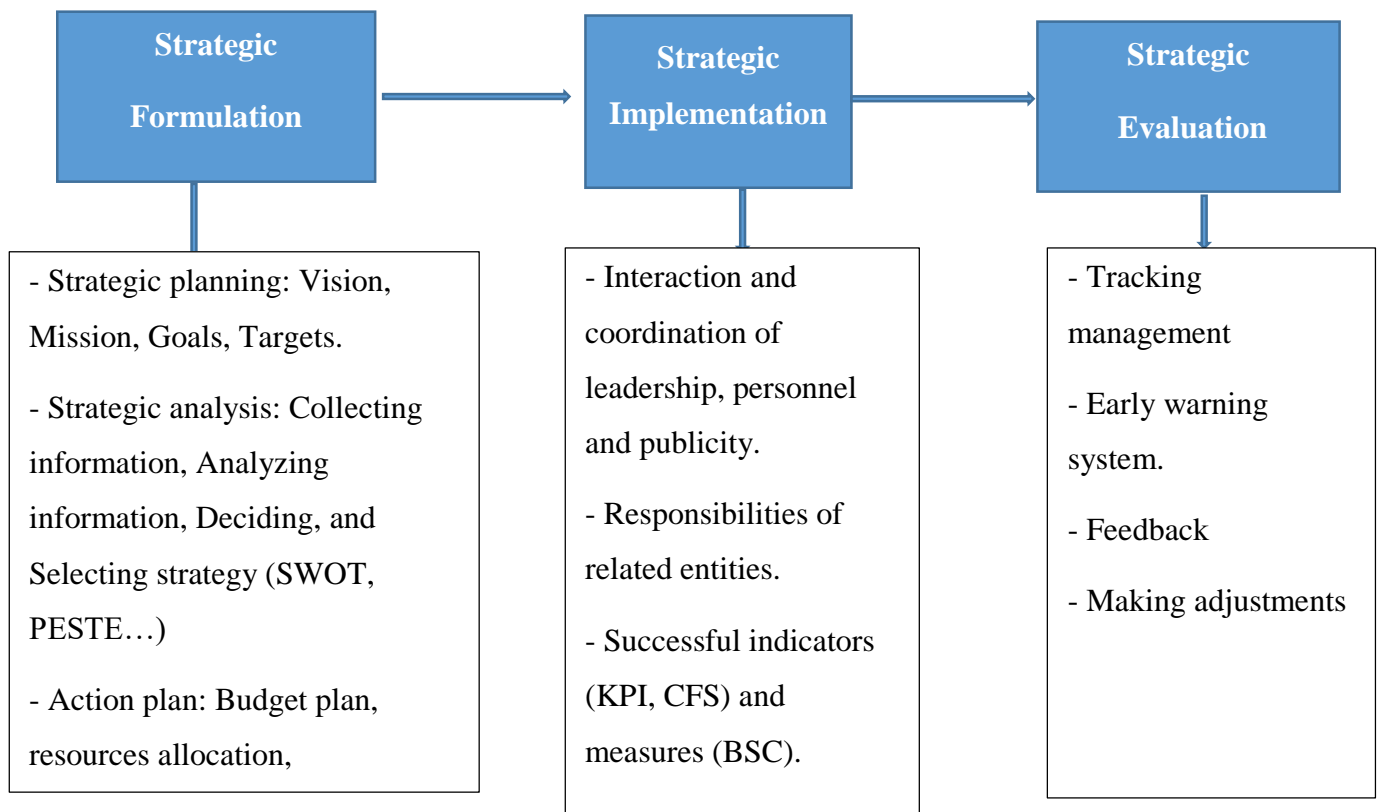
Strategic Formulation

- Strategic planning: Vision, Mission, Goals, Targets.

- Strategic analysis: Collecting information, Analyzing information, Deciding, and Selecting strategy (SWOT, PESTE…)

- Action plan: Budget plan, resources allocation,

Strategic Implementation

- Interaction and coordination of leadership, personnel and publicity.

- Responsibilities of related entities.

- Successful indicators (KPI, CFS) and measures (BSC).

Strategic Evaluation

- Tracking management

- Early warning system.

- Feedback

- Making adjustments